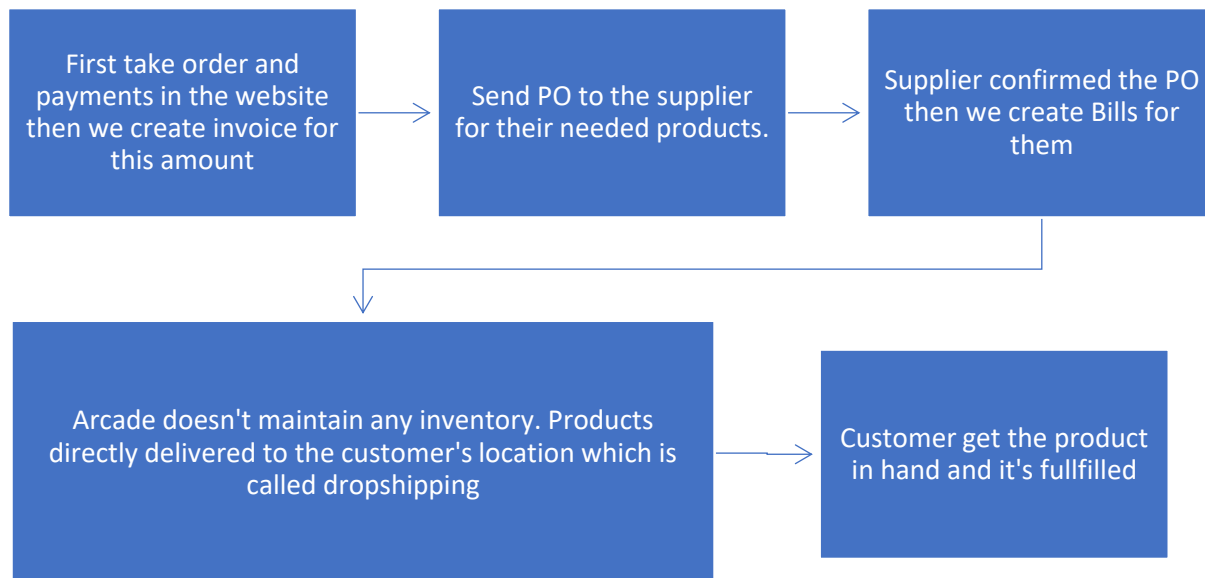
First take order and payments in the website then we create invoice for this amount

Send PO to the supplier for their needed products.

Supplier confirmed the PO then we create Bills for them

Arcade doesn't maintain any inventory. Products directly delivered to the customer's location which is called dropshipping

Customer get the product in hand and it's fullfilled